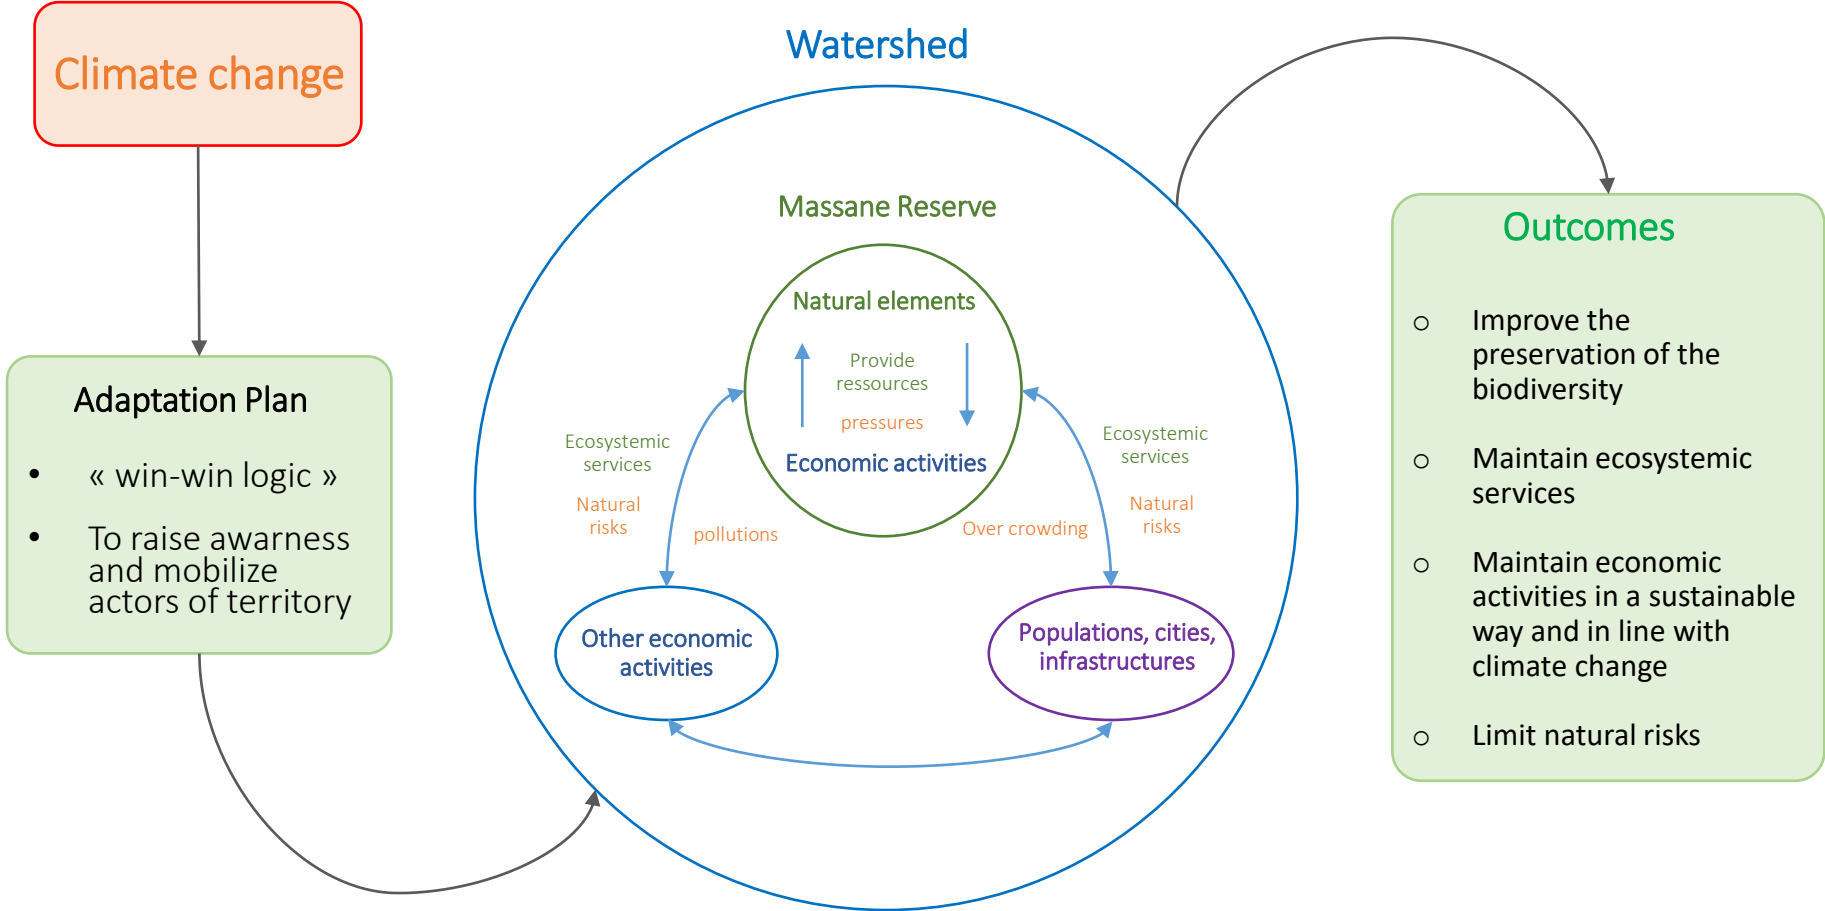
Climate change

Adaptation Plan

• « win-win logic »

• To raise awarness and mobilize actors of territory

Watershed

Massane Reserve

Natural elements

Provide ressources

pressures

Economic activities

Ecosystemic services

Natural risks

pollutions

Over crowding

Ecosystemic services

Natural risks

Other economic activities

Populations, cities, infrastructures

Outcomes

○ Improve the preservation of the biodiversity

○ Maintain ecosystemic services

○ Maintain economic activities in a sustainable way and in line with climate change

○ Limit natural risks